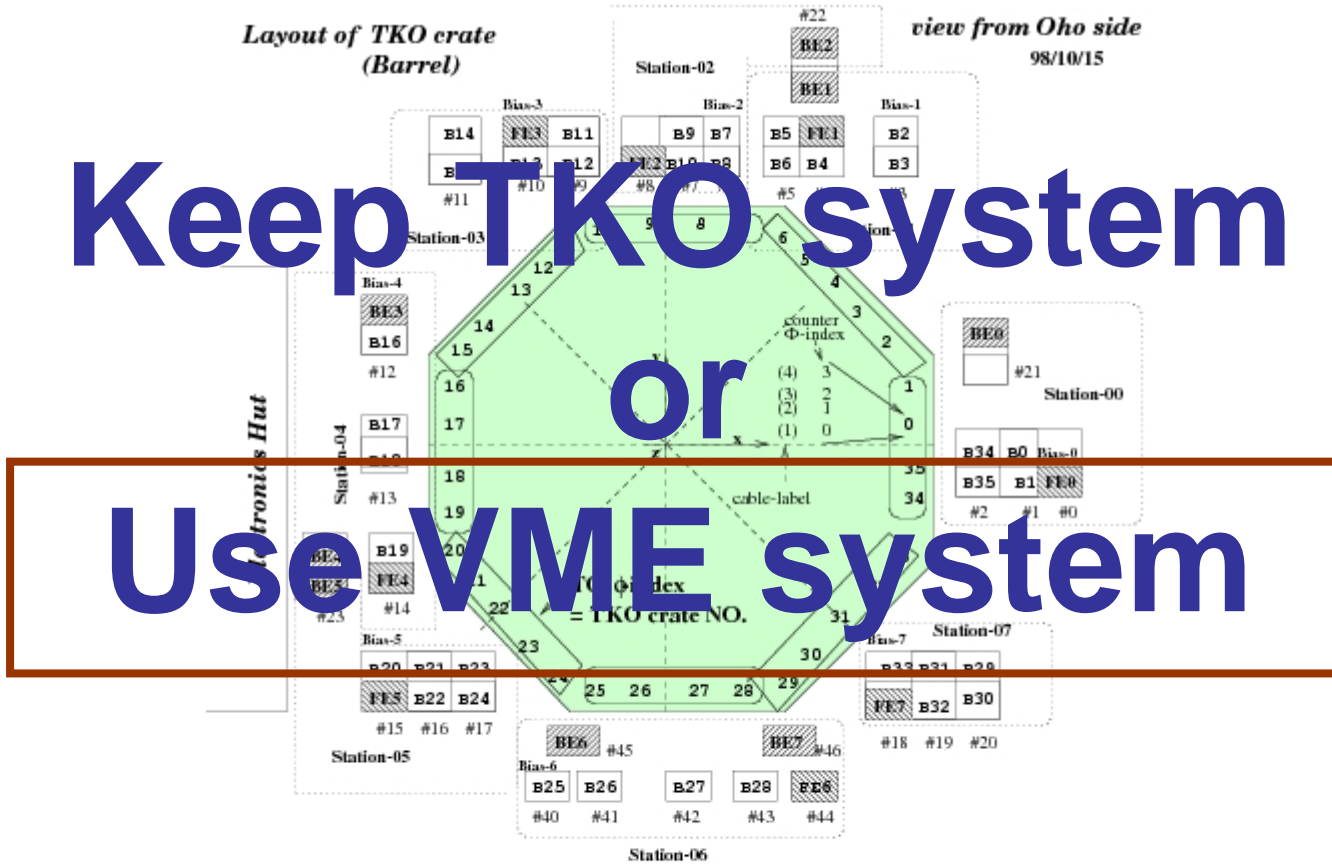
Layout of TKO crate
(Barrel)

view from Oho side
98/10/15

Keep TKO system
or
Use VME system

#22
BE2
BE1

Station-02

Bias-3
Bias-2
Bias-1

B14
FE3
B11
B9
B7
B5
FE1
B2
B12
B10
B8
B6
B4
B3

#11
#10
#8
#5

Station-03

Bias-4
BE3
B16
#12

BE0
#21
Station-00

counter
Φ-index
(4) 3
(3) 2
(2) 1
(1) 0

cable-label

Electronics Hut
Station-04

B17
#13

B34
B0
Bias-0
B35
B1
FE0
#2
#1
#0

B19
FE4
#14
#23

TOF Φ-index
= TKO crate NO.

Station-07
Bias-5
Bias-7

B20
B21
B23
FE5
B22
B24
#15
#16
#17

B33
B31
B29
FE7
B32
B30
#18
#19
#20

Station-05

BE6
#45
BE7
#46

Bias-6
B25
B26
B27
B28
FE6
#40
#41
#42
#43
#44

Station-06

1
0
2
3
4
5
6
8
9
12
13
14
15
16
17
18
19
20
21
22
23
24
25
26
27
28
29
30
31
34
35